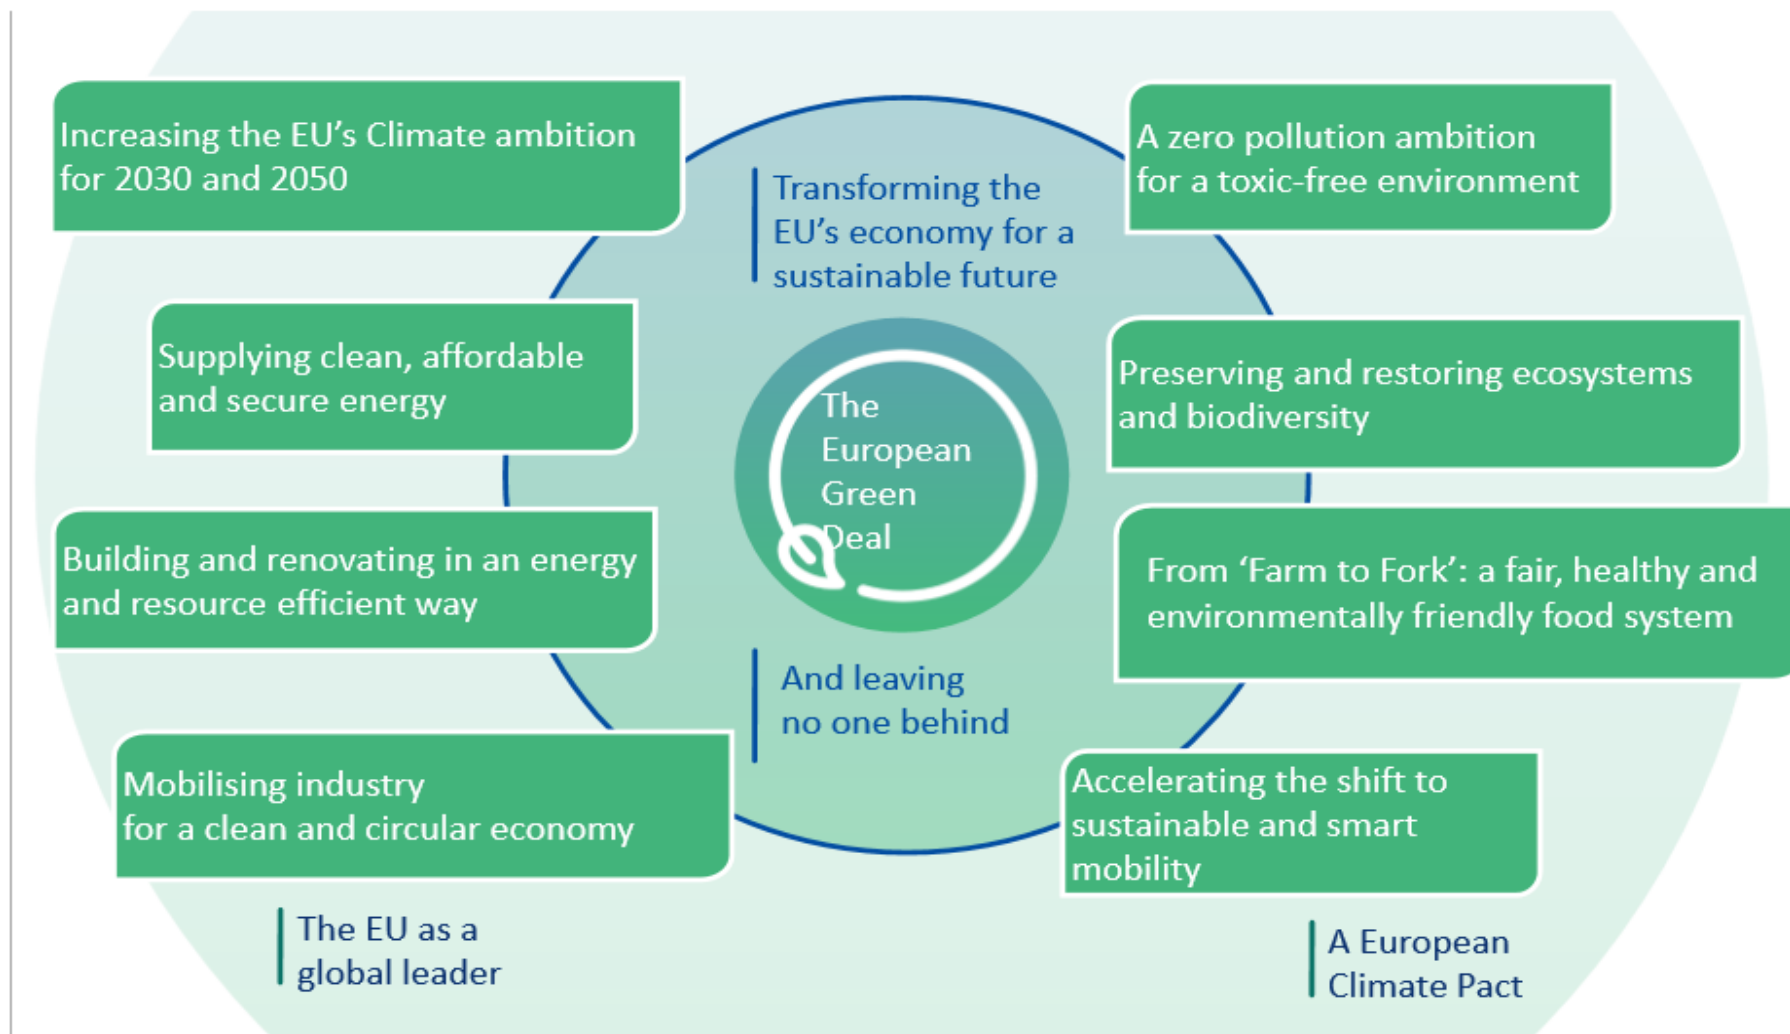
Increasing the EU's Climate ambition for 2030 and 2050

Transforming the EU's economy for a sustainable future

A zero pollution ambition for a toxic-free environment

Supplying clean, affordable and secure energy

The European Green Deal

Preserving and restoring ecosystems and biodiversity

Building and renovating in an energy and resource efficient way

From 'Farm to Fork': a fair, healthy and environmentally friendly food system

And leaving no one behind

Mobilising industry for a clean and circular economy

Accelerating the shift to sustainable and smart mobility

The EU as a global leader

A European Climate Pact